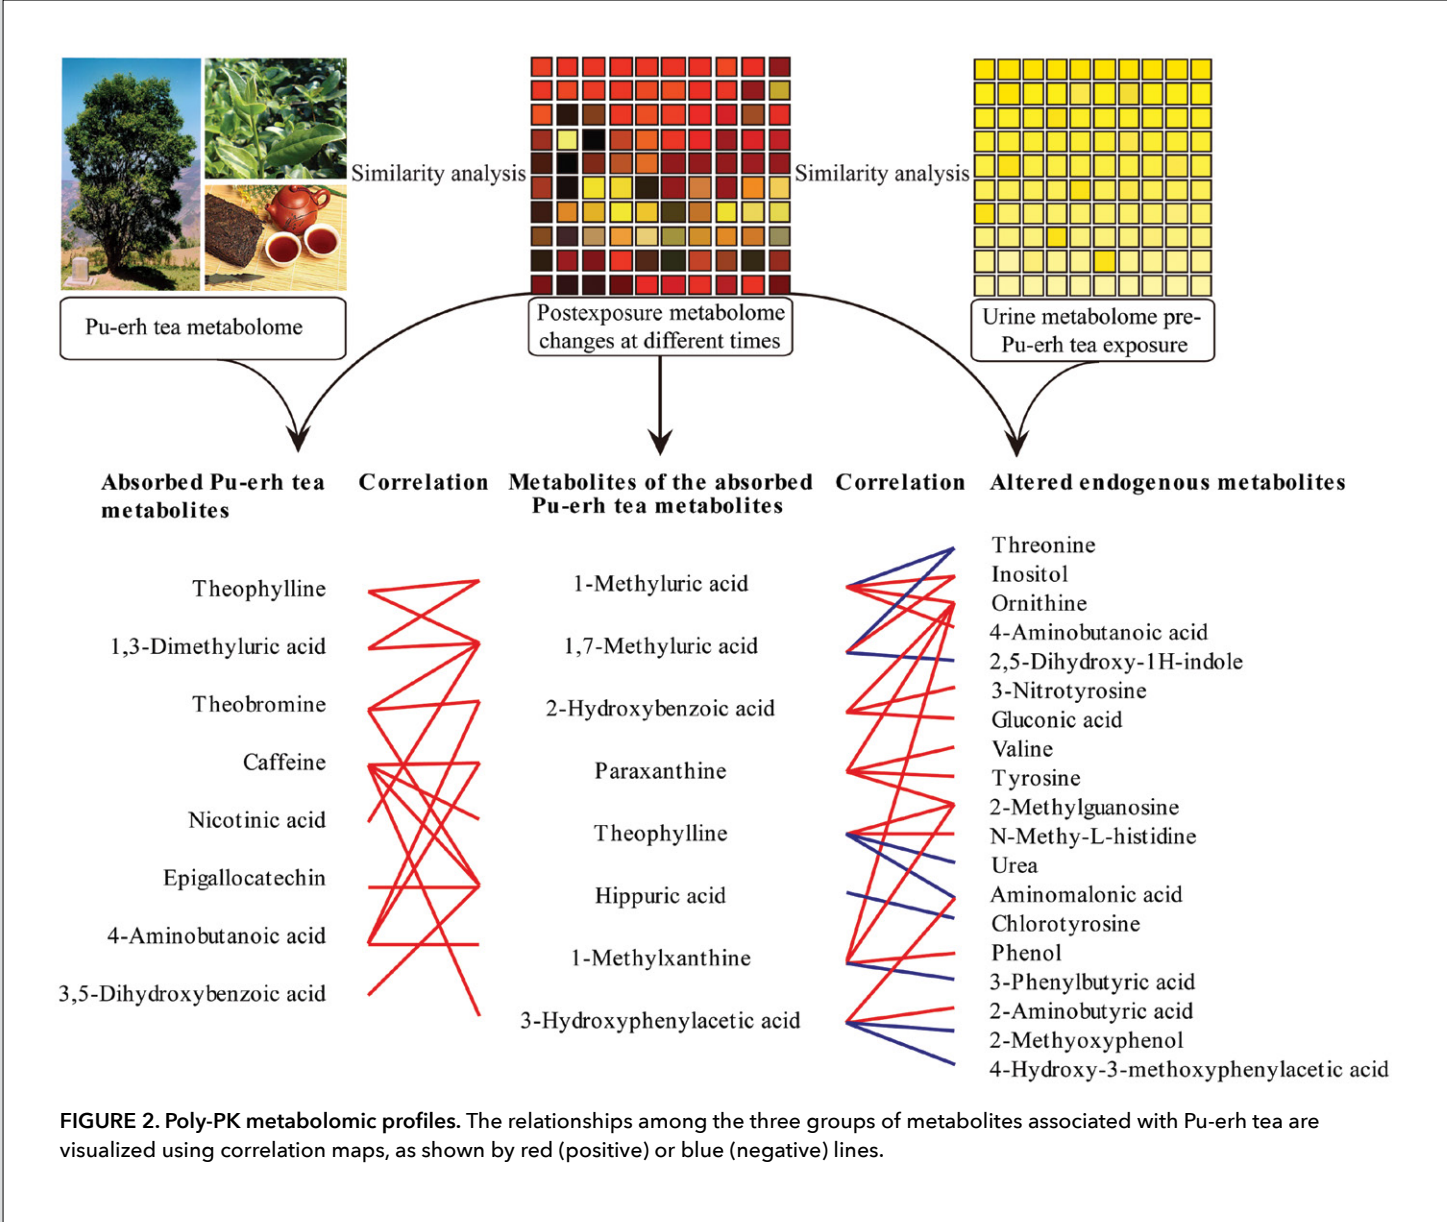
Similarity analysis

Similarity analysis

Pu-erh tea metabolome

Postexposure metabolome changes at different times

Urine metabolome pre-Pu-erh tea exposure

Absorbed Pu-erh tea metabolites

Correlation

Metabolites of the absorbed Pu-erh tea metabolites

Correlation

Altered endogenous metabolites

Theophylline
1,3-Dimethyluric acid
Theobromine
Caffeine
Nicotinic acid
Epigallocatechin
4-Aminobutanoic acid
3,5-Dihydroxybenzoic acid

1-Methyluric acid
1,7-Methyluric acid
2-Hydroxybenzoic acid
Paraxanthine
Theophylline
Hippuric acid
1-Methylxanthine
3-Hydroxyphenylacetic acid

Threonine
Inositol
Ornithine
4-Aminobutanoic acid
2,5-Dihydroxy-1H-indole
3-Nitrotyrosine
Gluconic acid
Valine
Tyrosine
2-Methylguanosine
N-Methy-L-histidine
Urea
Aminomalonic acid
Chlorotyrosine
Phenol
3-Phenylbutyric acid
2-Aminobutyric acid
2-Methyoxyphenol
4-Hydroxy-3-methoxyphenylacetic acid

FIGURE 2. Poly-PK metabolomic profiles. The relationships among the three groups of metabolites associated with Pu-erh tea are visualized using correlation maps, as shown by red (positive) or blue (negative) lines.